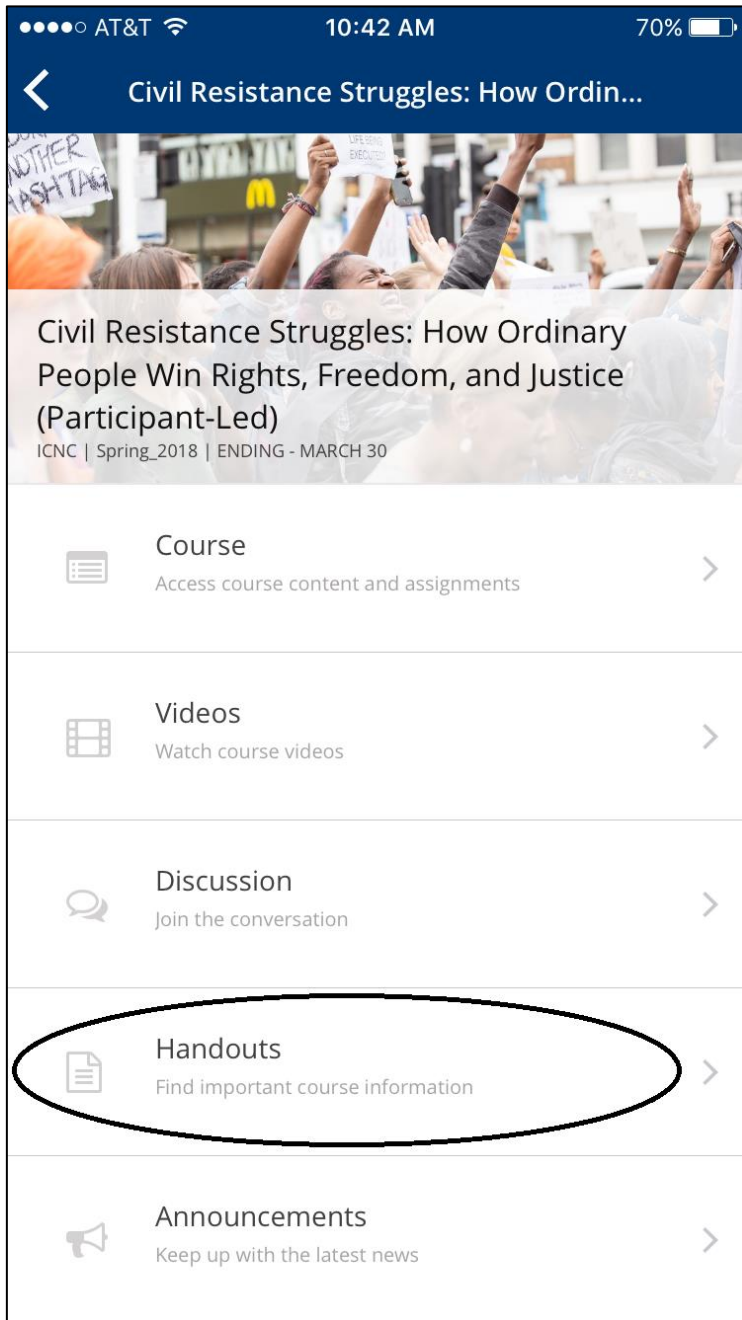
●●●●○ AT&T 10:42 AM 70%

Civil Resistance Struggles: How Ordin...

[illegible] ANOTHER HASHTAG

Civil Resistance Struggles: How Ordinary People Win Rights, Freedom, and Justice (Participant-Led)
ICNC | Spring_2018 | ENDING - MARCH 30

Course
Access course content and assignments

Videos
Watch course videos

Discussion
Join the conversation

Handouts
Find important course information

Announcements
Keep up with the latest news